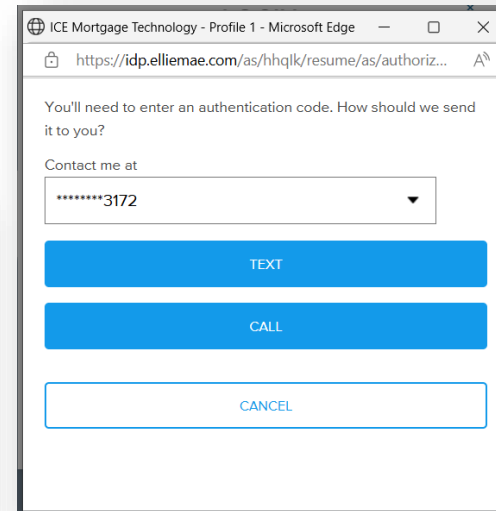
ICE Mortgage Technology - Profile 1 - Microsoft Edge

https://idp.elliemae.com/as/hhqlk/resume/as/authoriz...

You'll need to enter an authentication code. How should we send it to you?

Contact me at

********3172

TEXT

CALL

CANCEL